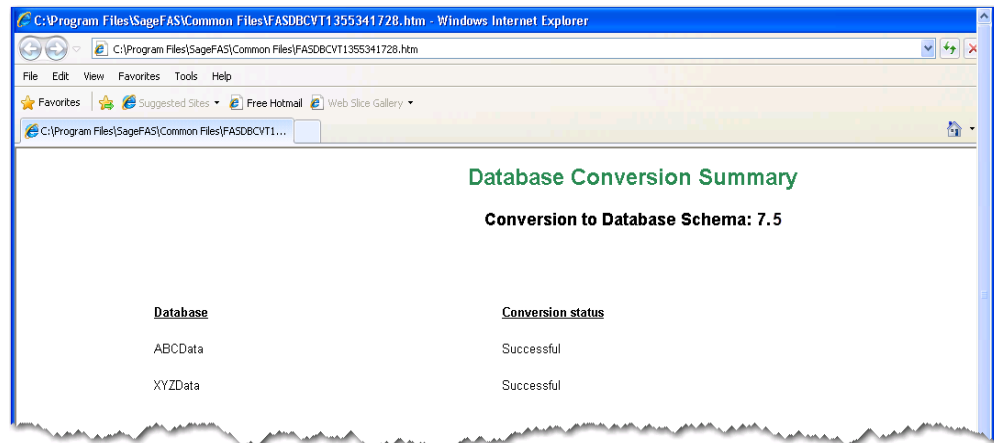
C:\Program Files\SageFAS\Common Files\FASDBCVT1355341728.htm - Windows Internet Explorer

C:\Program Files\SageFAS\Common Files\FASDBCVT1355341728.htm

File Edit View Favorites Tools Help

Favorites Suggested Sites Free Hotmail Web Slice Gallery

C:\Program Files\SageFAS\Common Files\FASDBCVT1...

Database Conversion Summary

Conversion to Database Schema: 7.5

| Database | Conversion status |
|---|---|
| ABCData | Successful |
| XYZData | Successful |